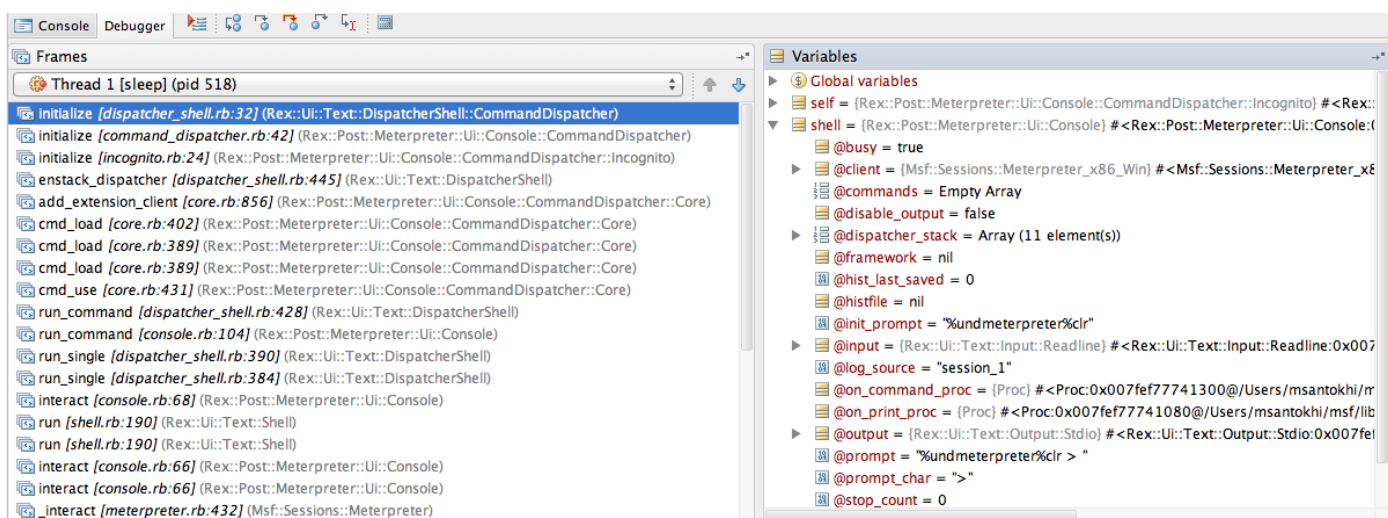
Console Debugger

Frames

Thread 1 [sleep] (pid 518)

initialize [dispatcher_shell.rb:32] (Rex::Ui::Text::DispatcherShell::CommandDispatcher)
initialize [command_dispatcher.rb:42] (Rex::Post::Meterpreter::Ui::Console::CommandDispatcher)
initialize [incognito.rb:24] (Rex::Post::Meterpreter::Ui::Console::CommandDispatcher::Incognito)
enstack_dispatcher [dispatcher_shell.rb:445] (Rex::Ui::Text::DispatcherShell)
add_extension_client [core.rb:856] (Rex::Post::Meterpreter::Ui::Console::CommandDispatcher::Core)
cmd_load [core.rb:402] (Rex::Post::Meterpreter::Ui::Console::CommandDispatcher::Core)
cmd_load [core.rb:389] (Rex::Post::Meterpreter::Ui::Console::CommandDispatcher::Core)
cmd_load [core.rb:389] (Rex::Post::Meterpreter::Ui::Console::CommandDispatcher::Core)
cmd_use [core.rb:431] (Rex::Post::Meterpreter::Ui::Console::CommandDispatcher::Core)
run_command [dispatcher_shell.rb:428] (Rex::Ui::Text::DispatcherShell)
run_command [console.rb:104] (Rex::Post::Meterpreter::Ui::Console)
run_single [dispatcher_shell.rb:390] (Rex::Ui::Text::DispatcherShell)
run_single [dispatcher_shell.rb:384] (Rex::Ui::Text::DispatcherShell)
interact [console.rb:68] (Rex::Post::Meterpreter::Ui::Console)
run [shell.rb:190] (Rex::Ui::Text::Shell)
run [shell.rb:190] (Rex::Ui::Text::Shell)
interact [console.rb:66] (Rex::Post::Meterpreter::Ui::Console)
interact [console.rb:66] (Rex::Post::Meterpreter::Ui::Console)
_interact [meterpreter.rb:432] (Msf::Sessions::Meterpreter)

Variables

Global variables
self = {Rex::Post::Meterpreter::Ui::Console::CommandDispatcher::Incognito} #<Rex:
shell = {Rex::Post::Meterpreter::Ui::Console} #<Rex::Post::Meterpreter::Ui::Console:(
@busy = true
@client = {Msf::Sessions::Meterpreter_x86_Win} #<Msf::Sessions::Meterpreter_x8
@commands = Empty Array
@disable_output = false
@dispatcher_stack = Array (11 element(s))
@framework = nil
@hist_last_saved = 0
@histfile = nil
@init_prompt = "%undmeterpreter%clr"
@input = {Rex::Ui::Text::Input::Readline} #<Rex::Ui::Text::Input::Readline:0x007
@log_source = "session_1"
@on_command_proc = {Proc} #<Proc:0x007fef77741300@/Users/msantokhi/m
@on_print_proc = {Proc} #<Proc:0x007fef77741080@/Users/msantokhi/msf/lib
@output = {Rex::Ui::Text::Output::Stdio} #<Rex::Ui::Text::Output::Stdio:0x007fe
@prompt = "%undmeterpreter%clr > "
@prompt_char = ">"
@stop_count = 0